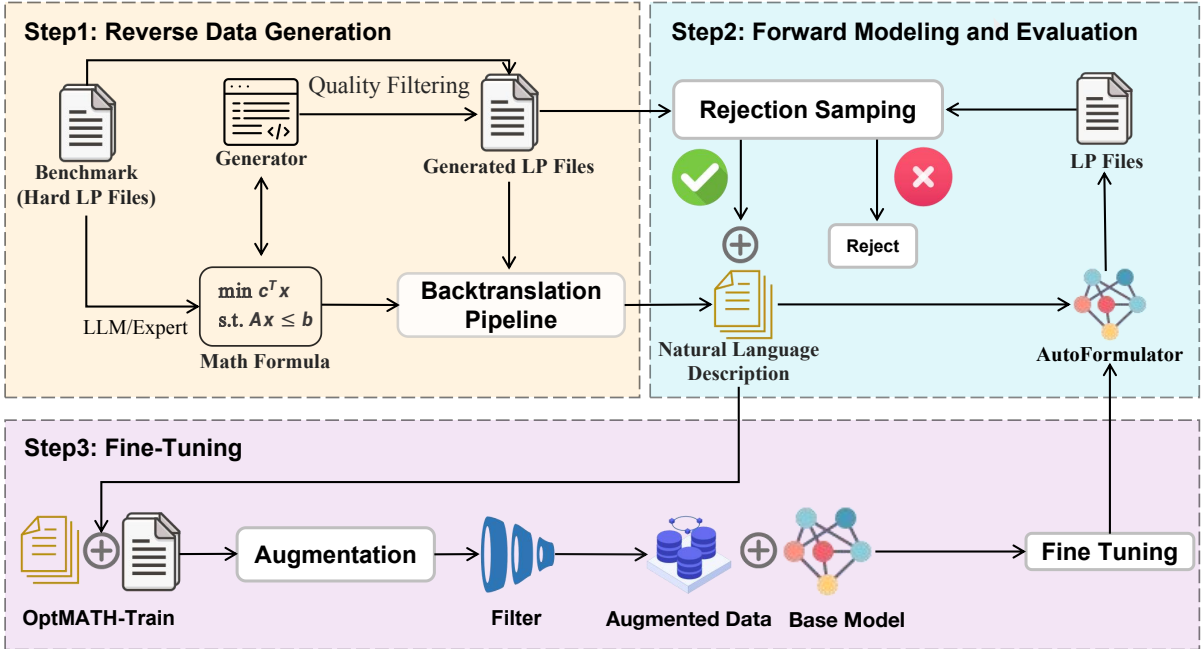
Step1: Reverse Data Generation

Benchmark (Hard LP Files)

Generator

Quality Filtering

Generated LP Files

LLM/Expert

$\min c^T x$
s.t. $Ax \leq b$

Math Formula

Backtranslation Pipeline

Step2: Forward Modeling and Evaluation

Rejection Samping

LP Files

Reject

Natural Language Description

AutoFormulator

Step3: Fine-Tuning

OptMATH-Train

Augmentation

Filter

Augmented Data

Base Model

Fine Tuning